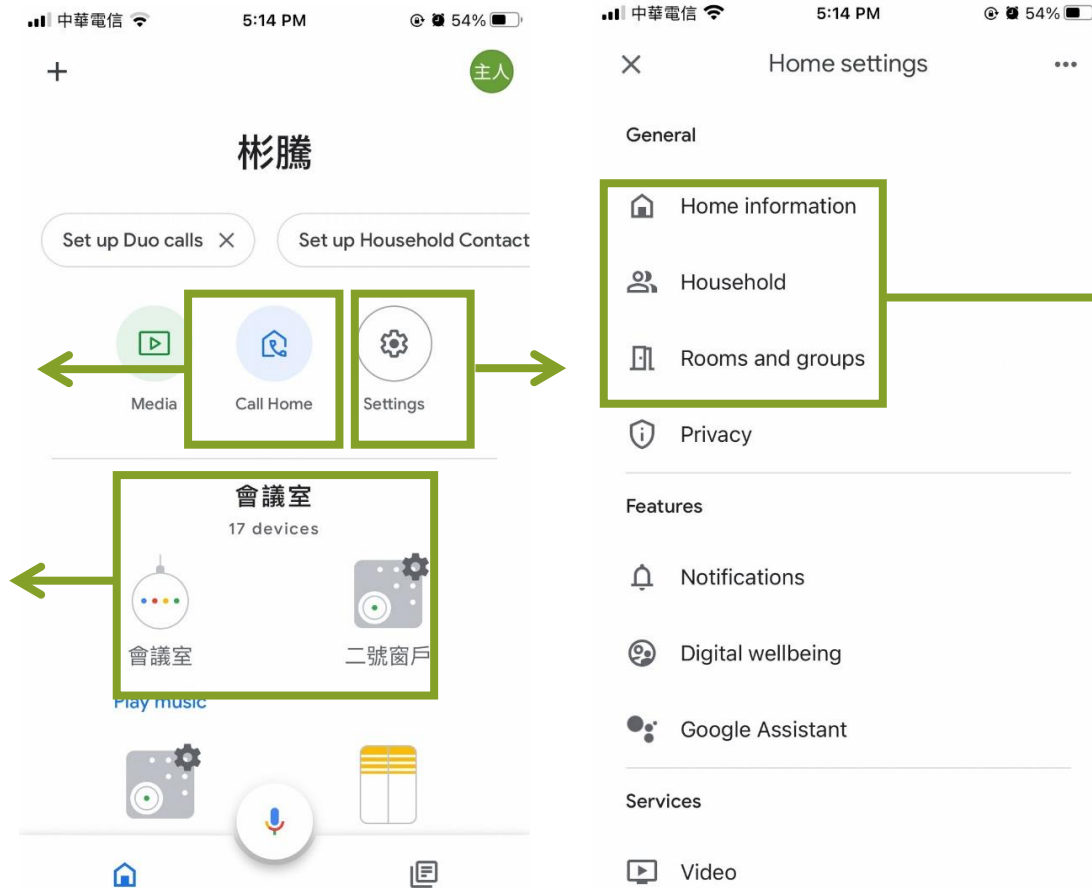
中華電信 5:14 PM 54%

+

主人

彬騰

Set up Duo calls ×

Set up Household Contact

Media

Call Home

Settings

會議室

17 devices

會議室

二號窗戶

Play music

中華電信 5:14 PM 54%

×

Home settings

•••

General

Home information

Household

Rooms and groups

Privacy

Features

Notifications

Digital wellbeing

Google Assistant

Services

Video